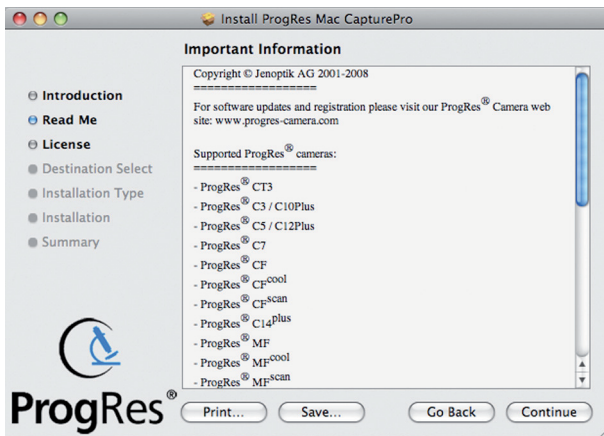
Install ProgRes Mac CapturePro

Important Information

Introduction
Read Me
License
Destination Select
Installation Type
Installation
Summary

Copyright © Jenoptik AG 2001-2008
==================

For software updates and registration please visit our ProgRes® Camera web site: www.progres-camera.com

Supported ProgRes® cameras:
==================

- ProgRes® CT3
- ProgRes® C3 / C10Plus
- ProgRes® C5 / C12Plus
- ProgRes® C7
- ProgRes® CF
- ProgRes® CF$^{cool}$
- ProgRes® CF$^{scan}$
- ProgRes® C14$^{plus}$
- ProgRes® MF
- ProgRes® MF$^{cool}$
- ProgRes® MF$^{scan}$

ProgRes®

Print...
Save...
Go Back
Continue